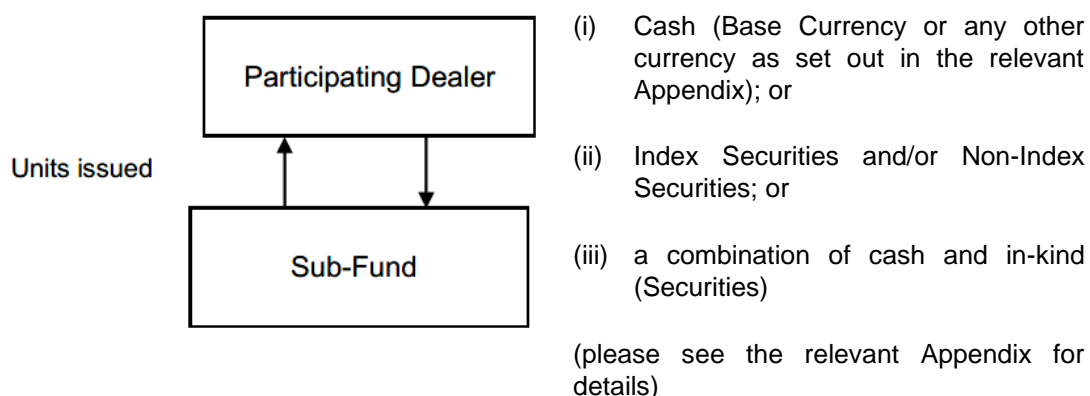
Participating Dealer

Units issued

Sub-Fund

(i) Cash (Base Currency or any other currency as set out in the relevant Appendix); or

(ii) Index Securities and/or Non-Index Securities; or

(iii) a combination of cash and in-kind (Securities)

(please see the relevant Appendix for details)